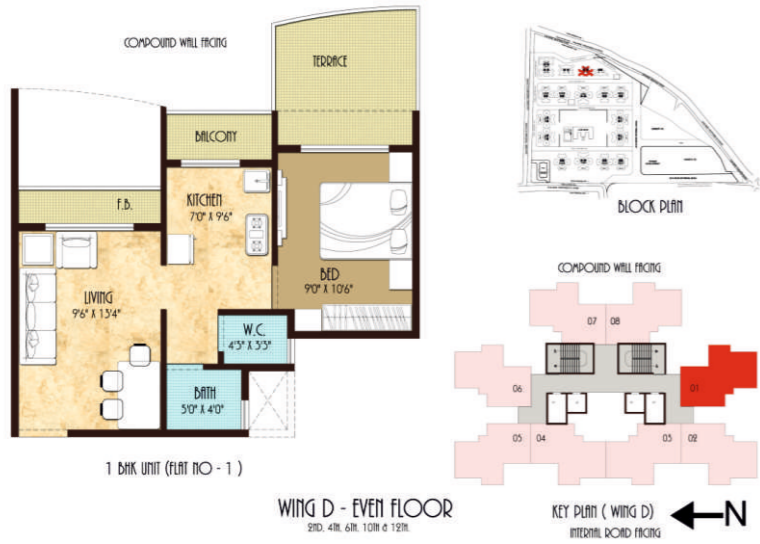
COMPOUND WALL FACING

TERRACE

BALCONY

F.B.

KITCHEN
7'0" X 9'6"

BED
9'0" X 10'6"

LIVING
9'6" X 13'4"

W.C.
4'3" X 3'3"

BATH
5'0" X 4'0"

1 BHK UNIT (FLAT NO - 1 )

WING D - EVEN FLOOR
2ND, 4TH, 6TH, 10TH & 12TH.

BLOCK PLAN

COMPOUND WALL FACING

07 08

06 01

05 04 03 02

KEY PLAN ( WING D)
INTERNAL ROAD FACING

N